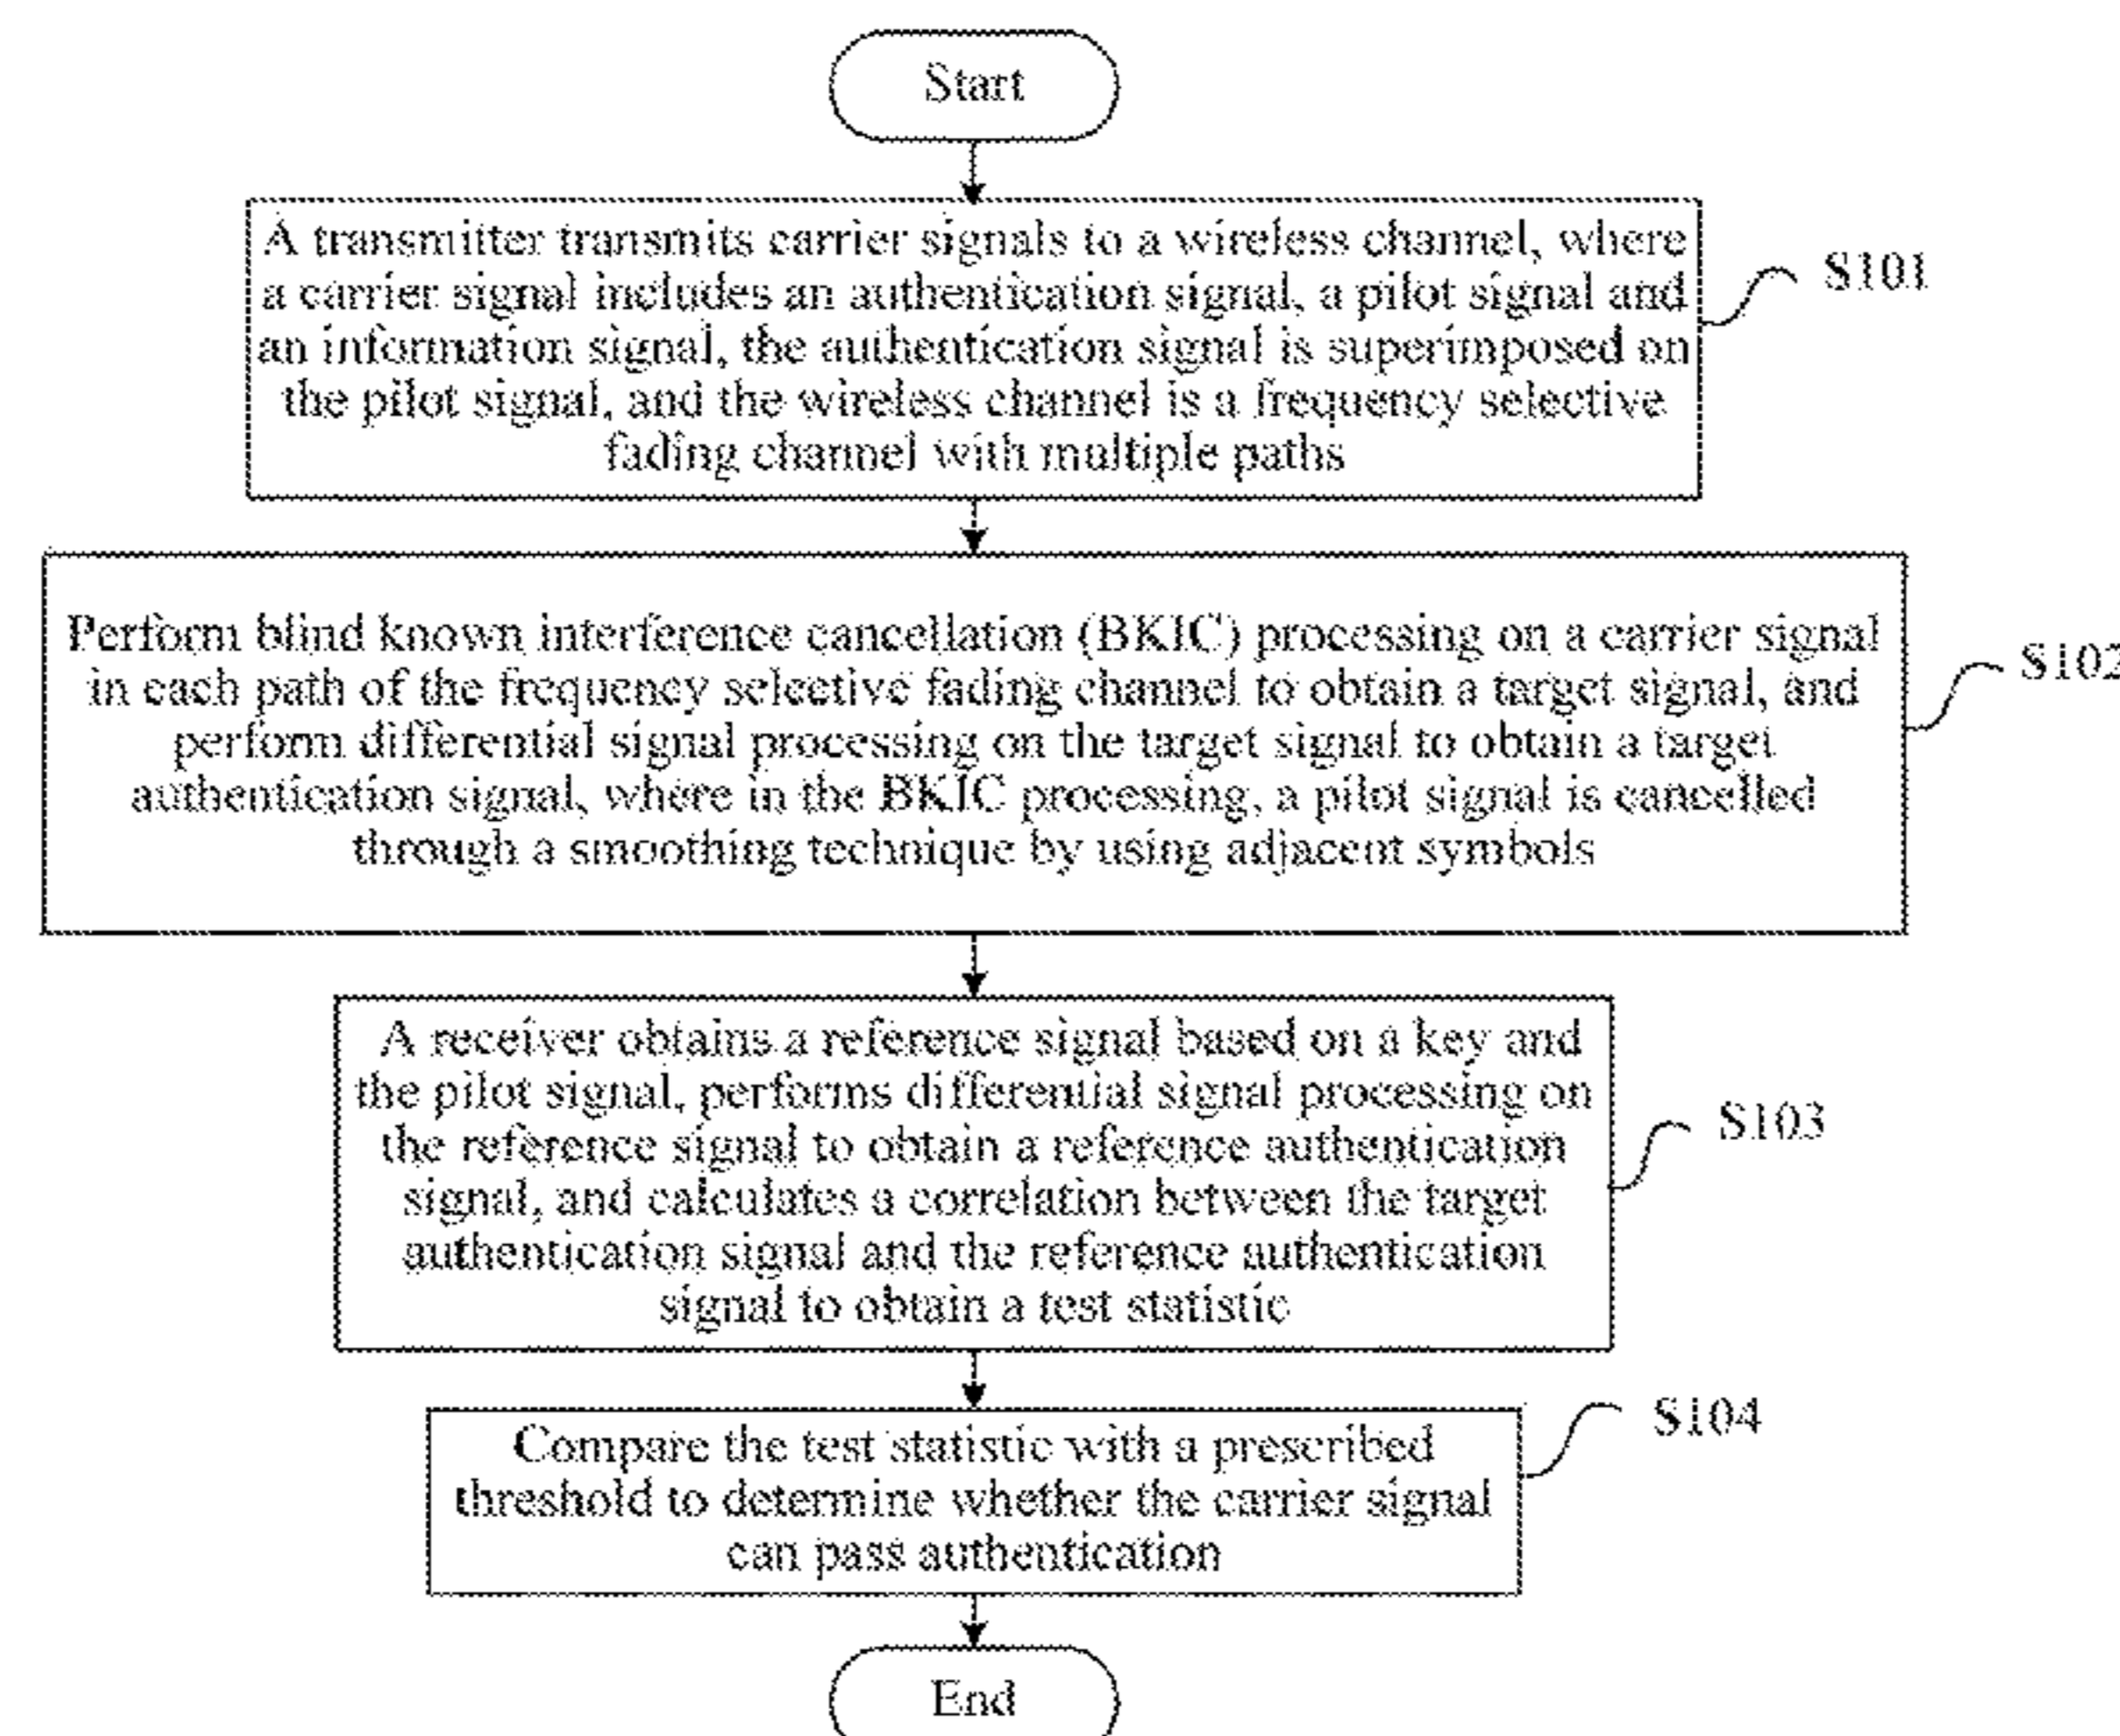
Start

A transmitter transmits carrier signals to a wireless channel, where a carrier signal includes an authentication signal, a pilot signal and an information signal, the authentication signal is superimposed on the pilot signal, and the wireless channel is a frequency selective fading channel with multiple paths

S101

Perform blind known interference cancellation (BKIC) processing on a carrier signal in each path of the frequency selective fading channel to obtain a target signal, and perform differential signal processing on the target signal to obtain a target authentication signal, where in the BKIC processing, a pilot signal is cancelled through a smoothing technique by using adjacent symbols

S102

A receiver obtains a reference signal based on a key and the pilot signal, performs differential signal processing on the reference signal to obtain a reference authentication signal, and calculates a correlation between the target authentication signal and the reference authentication signal to obtain a test statistic

S103

Compare the test statistic with a prescribed threshold to determine whether the carrier signal can pass authentication

S104

End